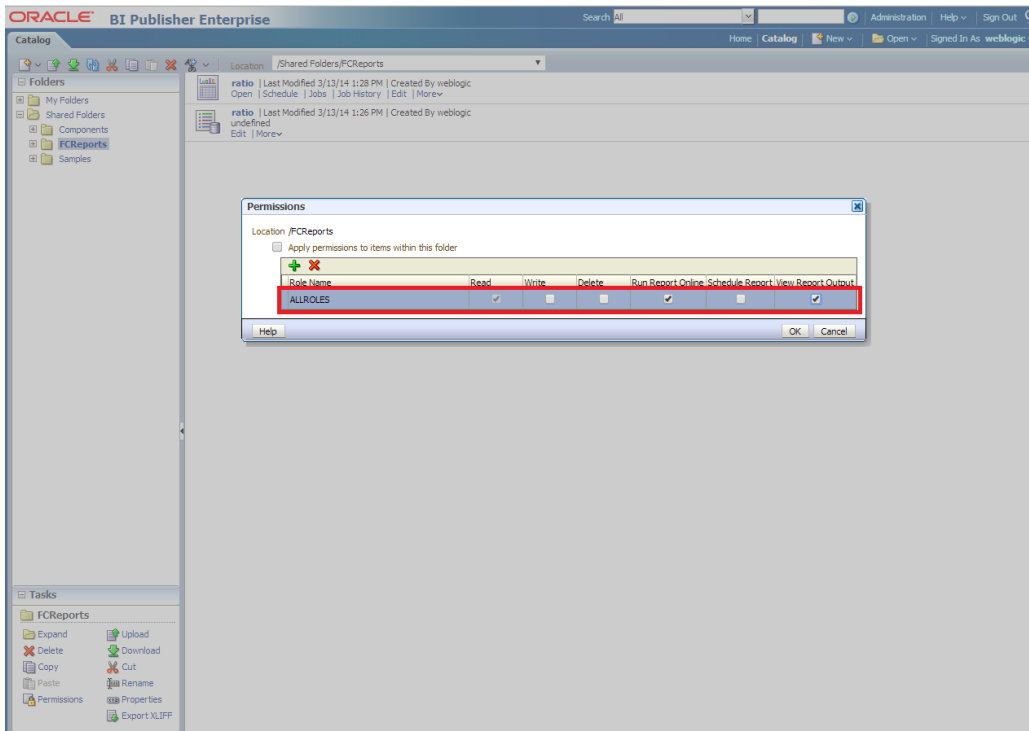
ORACLE BI Publisher Enterprise

Search All | Administration | Help | Sign Out

Catalog

Home | Catalog | New | Open | Signed In As weblogic

Location /Shared Folders/FCReports

Folders

My Folders
Shared Folders
Components
FCReports
Samples

ratio | Last Modified 3/13/14 1:28 PM | Created By weblogic
Open | Schedule | Jobs | Job History | Edit | More

ratio | Last Modified 3/13/14 1:26 PM | Created By weblogic
undefined
Edit | More

Permissions

Location /FCReports

Apply permissions to items within this folder

| Role Name | Read | Write | Delete | Run Report Online | Schedule Report | View Report Output |
|---|---|---|---|---|---|---|
| ALLROLES | ✔ | | | ✔ | | ✔ |

Help

OK Cancel

Tasks

FCReports

Expand
Upload
Delete
Download
Copy
Cut
Paste
Rename
Permissions
Properties
Export XLIFF